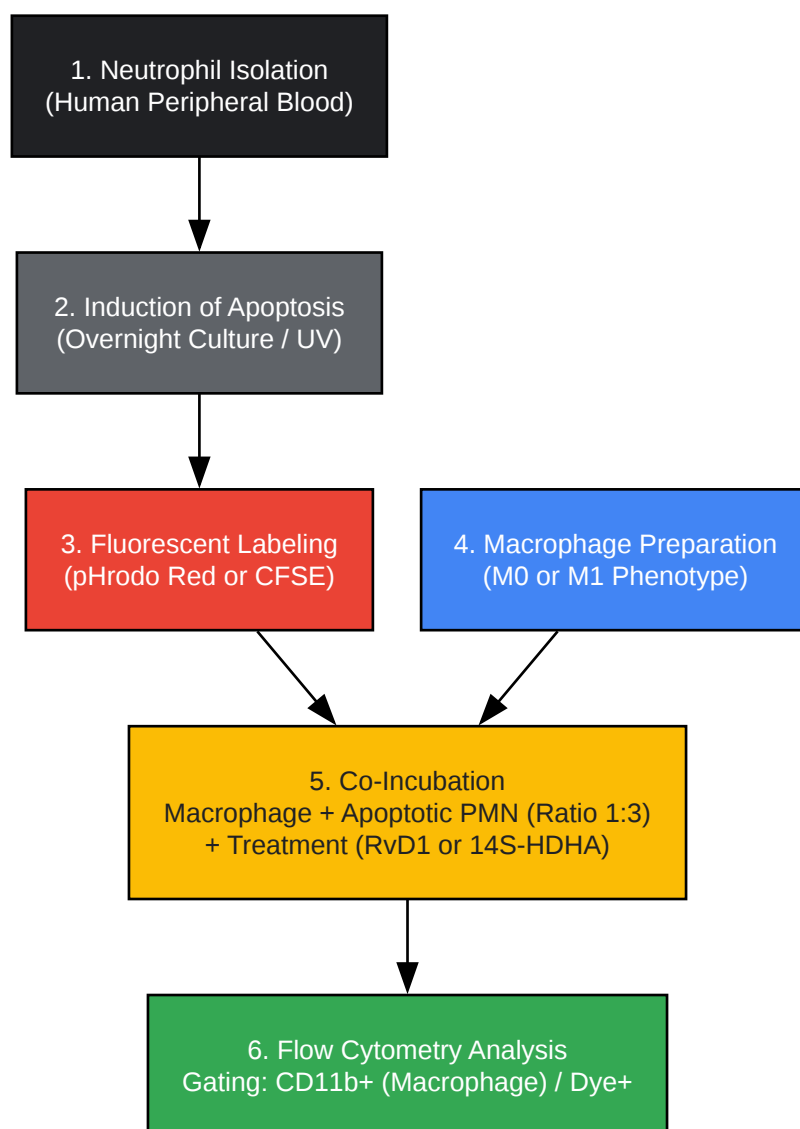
1. Neutrophil Isolation
(Human Peripheral Blood)

2. Induction of Apoptosis
(Overnight Culture / UV)

3. Fluorescent Labeling
(pHrodo Red or CFSE)

4. Macrophage Preparation
(M0 or M1 Phenotype)

5. Co-Incubation
Macrophage + Apoptotic PMN (Ratio 1:3)
+ Treatment (RvD1 or 14S-HDHA)

6. Flow Cytometry Analysis
Gating: CD11b+ (Macrophage) / Dye+